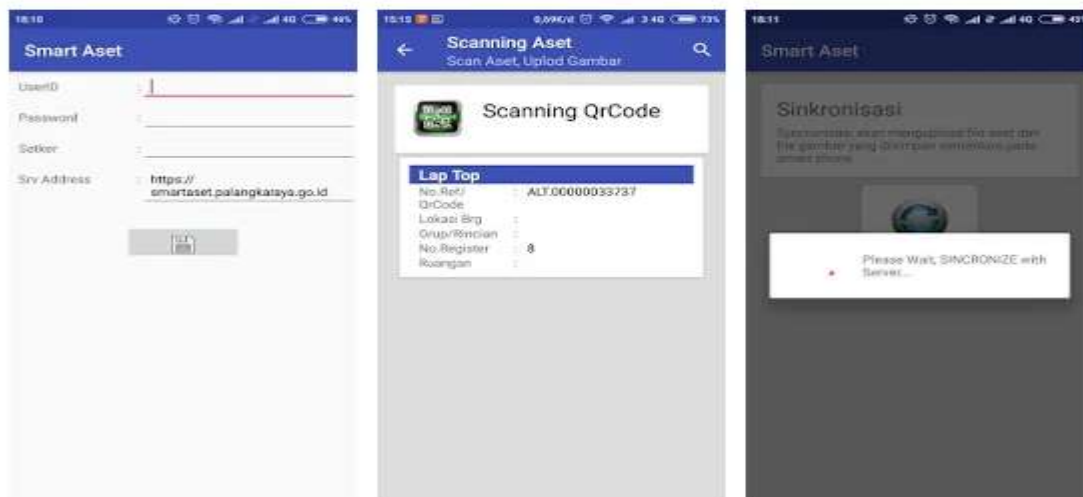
18:10

Smart Aset

UserID :

Password :

Satker :

Srv Address : https:// smartaset.palangkaraya.go.id

15:15

Scanning Aset
Scan Aset, Uplod Gambar

Scanning QrCode

Lap Top

No.Ref/ QrCode : ALT.00000033737

Lokasi Brg :

Grup/Rincian :

No.Register : 8

Ruangan :

18:11

Smart Aset

Sinkronisasi

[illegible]

Please Wait, SINCRONIZE with Server...